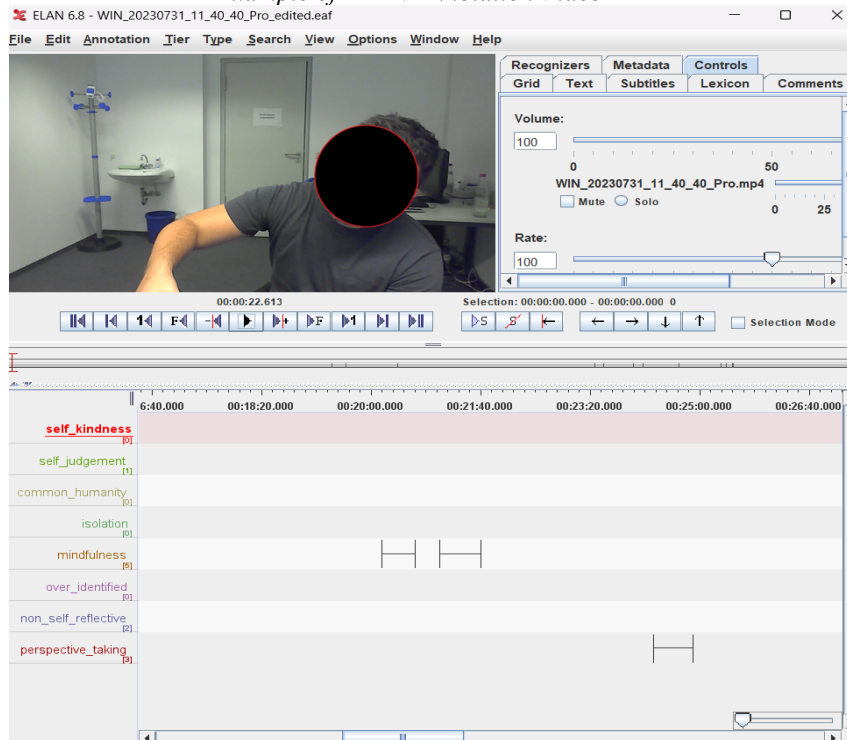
ELAN 6.8 - WIN_20230731_11_40_40_Pro_edited.eaf

File Edit Annotation Tier Type Search View Options Window Help

Recognizers Metadata Controls
Grid Text Subtitles Lexicon Comments

Volume:
100
0 50
WIN_20230731_11_40_40_Pro.mp4
Mute Solo
0 25

Rate:
100

00:00:22.613
Selection: 00:00:00.000 - 00:00:00.000 0

Selection Mode

6:40.000 00:18:20.000 00:20:00.000 00:21:40.000 00:23:20.000 00:25:00.000 00:26:40.000

self_kindness [0]
self_judgement [1]
common_humanity [0]
isolation [0]
mindfulness [5]
over_identified [0]
non_self_reflective [2]
perspective_taking [3]